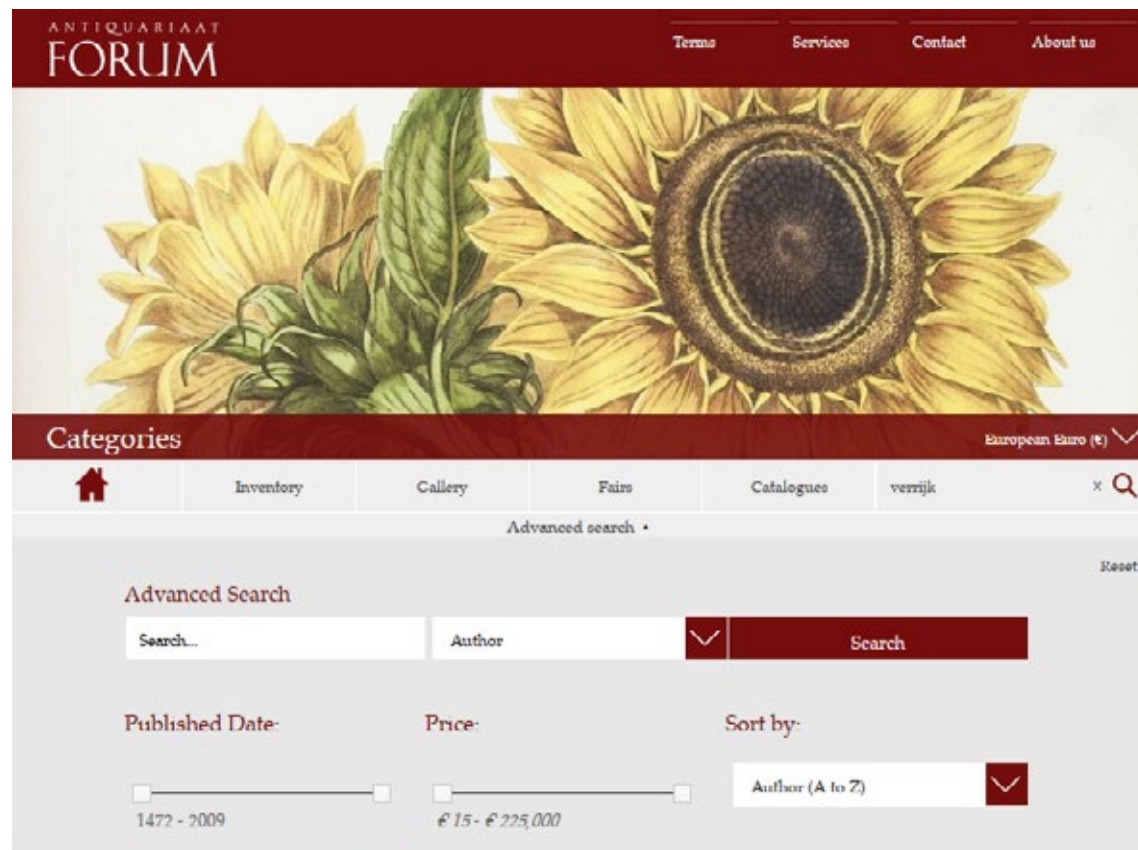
ANTIQUARIAAT
FORUM

Terms
Services
Contact
About us

Categories

European Euro (€)

Inventory
Gallery
Fairs
Catalogues
verrijk
×

Advanced search •

Reset

Advanced Search

Search...
Author
Search

Published Date:
Price:
Sort by:

Author (A to Z)

1472 - 2009
€ 15 - € 225,000